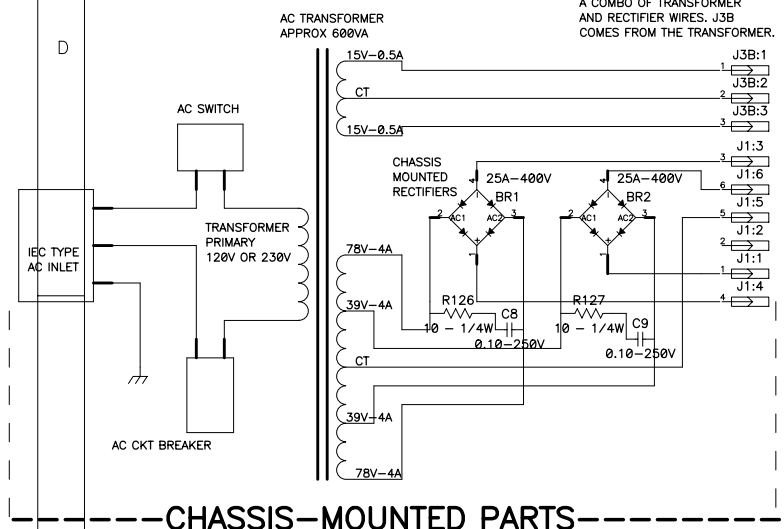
A COMBO OF TRANSFORMER
AND RECTIFIER WIRES. J3B
COMES FROM THE TRANSFORMER.

D

AC TRANSFORMER
APPROX 600VA

15V–0.5A
CT
15V–0.5A

J3B:1
J3B:2
J3B:3

1
2
3

AC SWITCH

CHASSIS
MOUNTED
RECTIFIERS

25A–400V
BR1
25A–400V
BR2

2 AC1 AC2 3
2 AC1 AC2 3

J1:3
J1:6
J1:5
J1:2
J1:1
J1:4

3
6
5
2
1
4

IEC TYPE
AC INLET

TRANSFORMER
PRIMARY
120V OR 230V

78V–4A
39V–4A
R126
10 – 1/4W
C8
0.10–250V
R127
10 – 1/4W
C9
0.10–250V
CT
39V–4A
78V–4A

AC CKT BREAKER

CHASSIS–MOUNTED PARTS